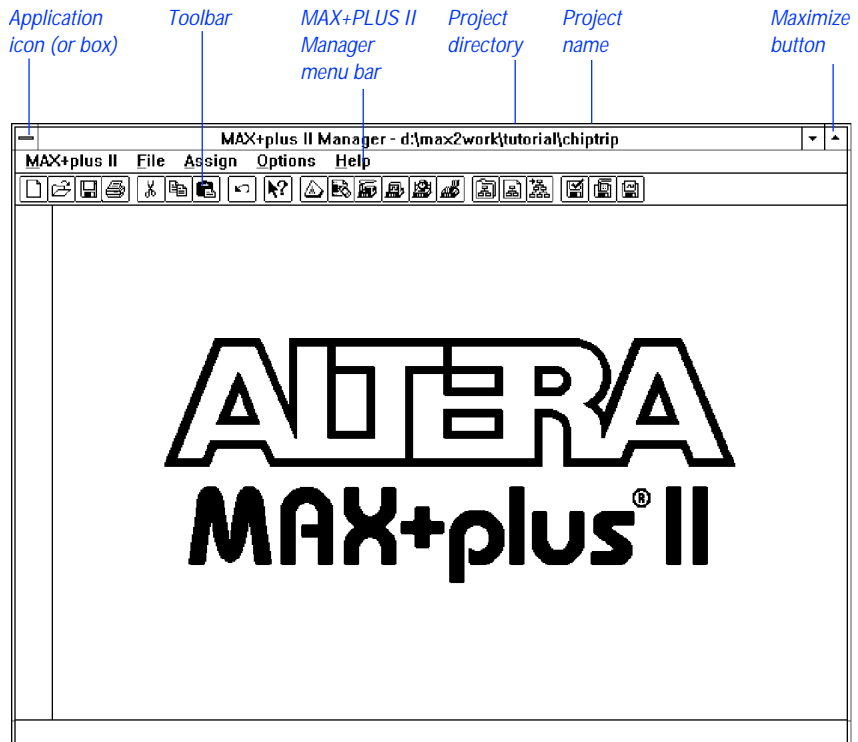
Application icon (or box)

Toolbar

MAX+PLUS II Manager menu bar

Project directory

Project name

Maximize button

MAX+plus II Manager - d:\max2work\tutorial\chiptrip

MAX+plus II File Assign Options Help

ALTERA

MAX+plus® II